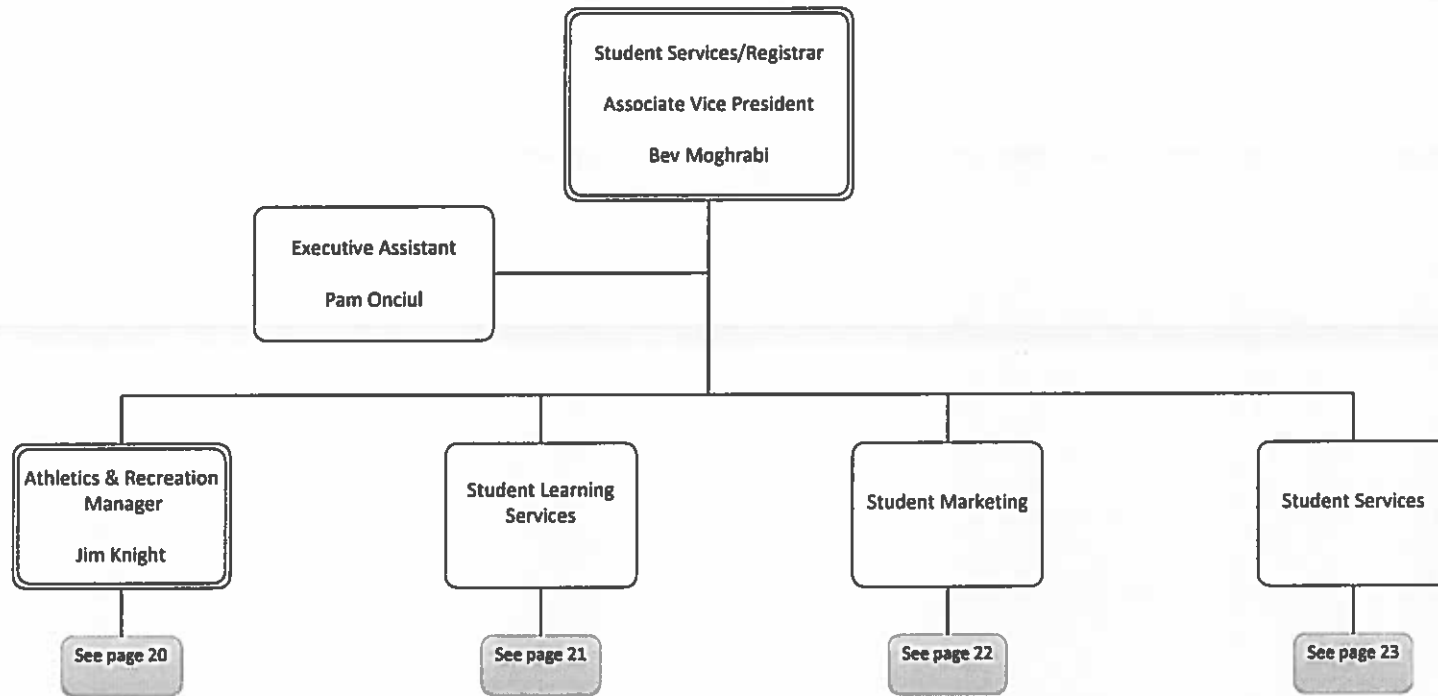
Student Services/Registrar

Associate Vice President

Bev Moghrabi

Executive Assistant

Pam Onciul

Athletics & Recreation Manager

Jim Knight

See page 20

Student Learning Services

See page 21

Student Marketing

See page 22

Student Services

See page 23